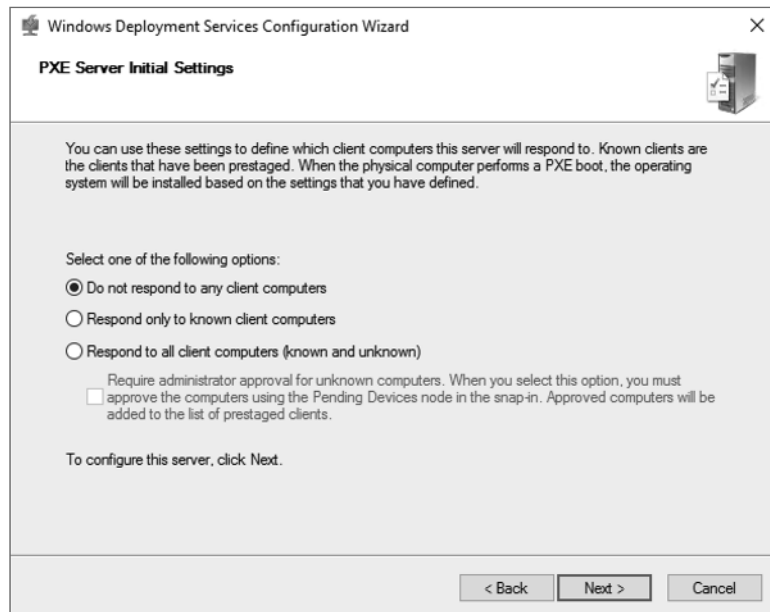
Windows Deployment Services Configuration Wizard

×

PXE Server Initial Settings

You can use these settings to define which client computers this server will respond to. Known clients are the clients that have been prestaged. When the physical computer performs a PXE boot, the operating system will be installed based on the settings that you have defined.

Select one of the following options:

Do not respond to any client computers

Respond only to known client computers

Respond to all client computers (known and unknown)

Require administrator approval for unknown computers. When you select this option, you must approve the computers using the Pending Devices node in the snap-in. Approved computers will be added to the list of prestaged clients.

To configure this server, click Next.

< Back

Next >

Cancel